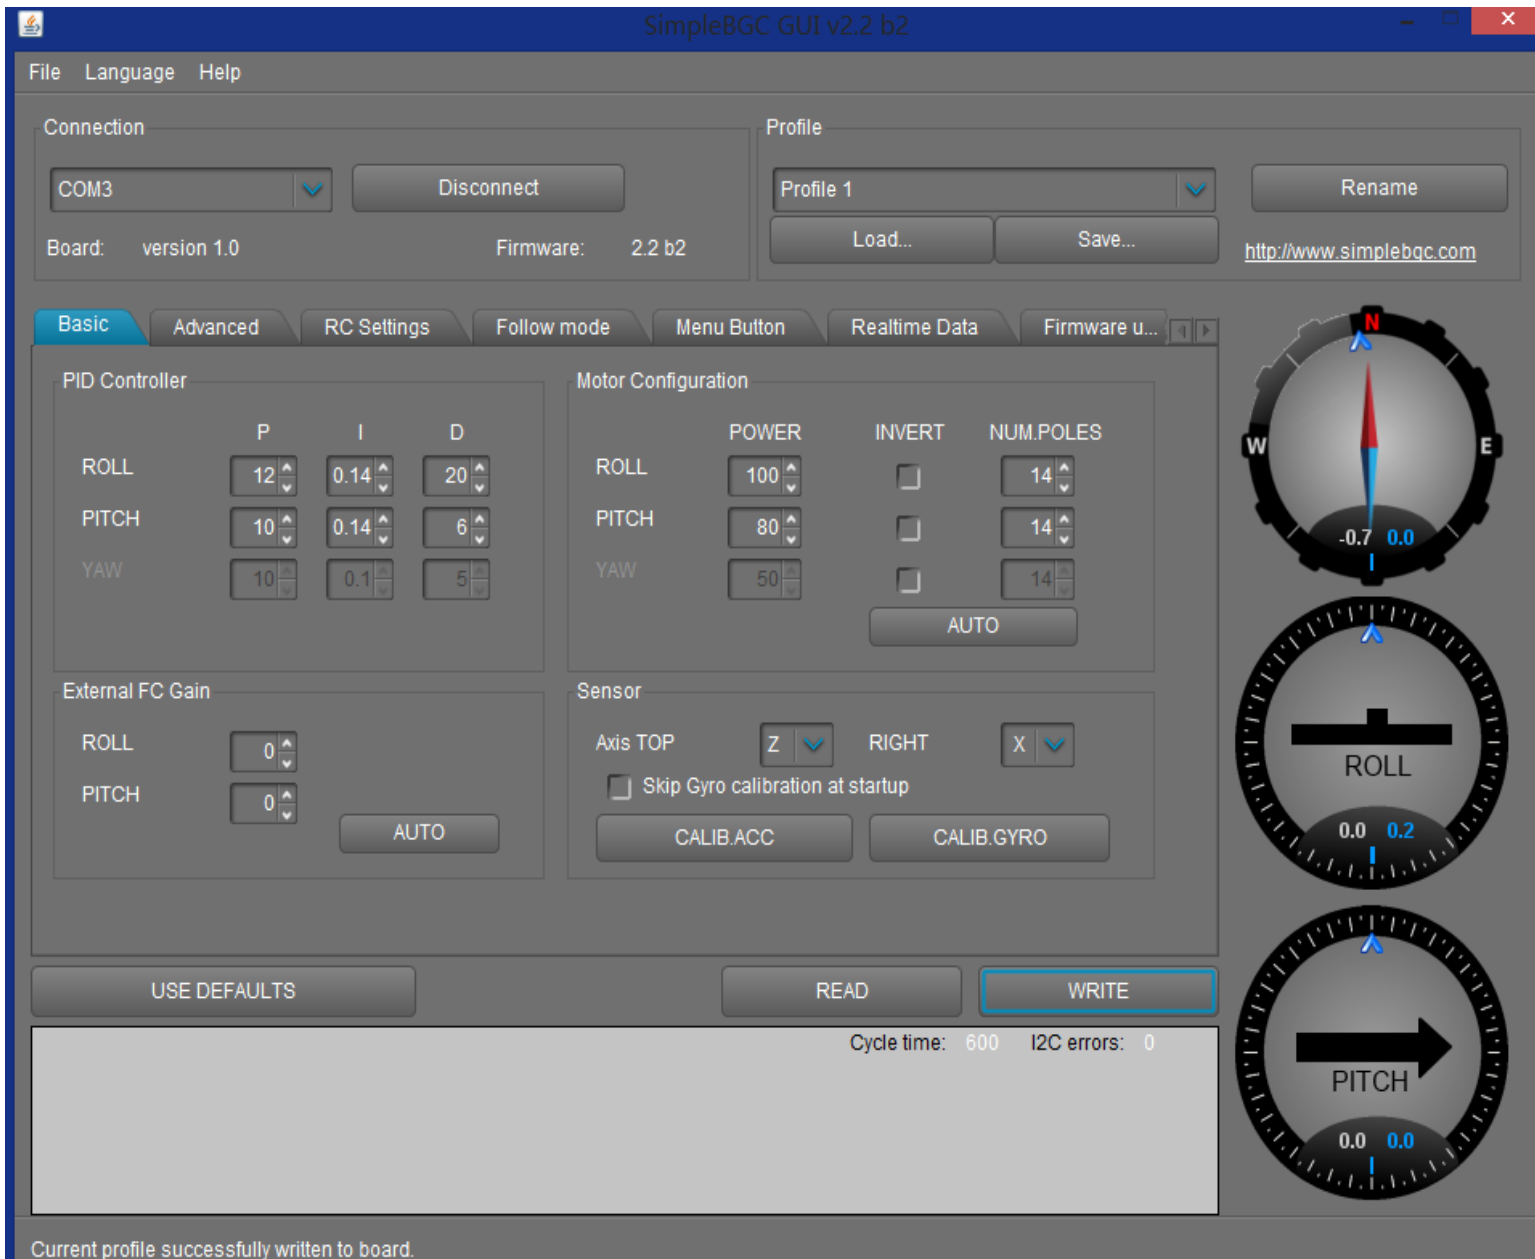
SimpleBGC GUI v2.2 b2

File Language Help

Connection

COM3
Disconnect

Board: version 1.0
Firmware: 2.2 b2

Profile

Profile 1
Rename
Load...
Save...
http://www.simplebgc.com

Basic Advanced RC Settings Follow mode Menu Button Realtime Data Firmware u...

PID Controller

| | P | I | D |
|---|---|---|---|
| ROLL | 12 | 0.14 | 20 |
| PITCH | 10 | 0.14 | 6 |
| YAW | 10 | 0.1 | 5 |

Motor Configuration

| | POWER | INVERT | NUM.POLES |
|---|---|---|---|
| ROLL | 100 | | 14 |
| PITCH | 80 | | 14 |
| YAW | 50 | | 14 |

AUTO

External FC Gain

ROLL 0
PITCH 0
AUTO

Sensor

Axis TOP Z RIGHT X
Skip Gyro calibration at startup
CALIB.ACC CALIB.GYRO

USE DEFAULTS READ WRITE

Cycle time: 600 I2C errors: 0

N
W
E
-0.7 0.0

ROLL
0.0 0.2

PITCH
0.0 0.0

Current profile successfully written to board.